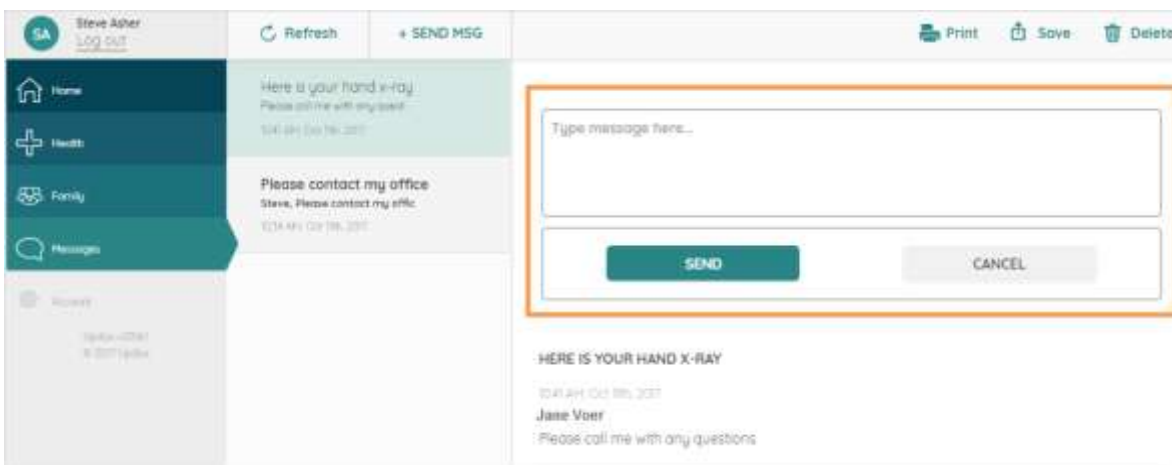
SA
Steve Asher
Log out

Refresh
+ SEND MSG

Print
Save
Delete

Home
Health
Family
Messages
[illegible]

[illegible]
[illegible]

Here is your hand x-ray
Please call me with any quest
10:41 AM, Oct 11th, 2017

Please contact my office
Steve, Please contact my offic
10:14 AM, Oct 11th, 2017

Type message here...

SEND
CANCEL

HERE IS YOUR HAND X-RAY

10:41 AM, Oct 11th, 2017
Jane Voer
Please call me with any questions